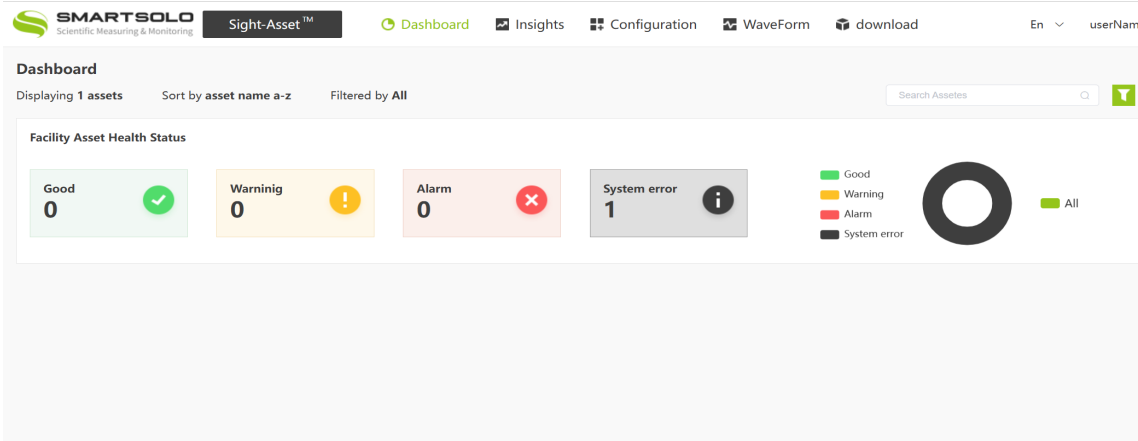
SMARTSOLO
Scientific Measuring & Monitoring

Sight-Asset$^{TM}$

Dashboard Insights Configuration WaveForm download

En userNam

Dashboard

Displaying 1 assets Sort by asset name a-z Filtered by All

Search Assetes

Facility Asset Health Status

Good
0

Warninig
0

Alarm
0

System error
1

Good
Warning
Alarm
System error

All